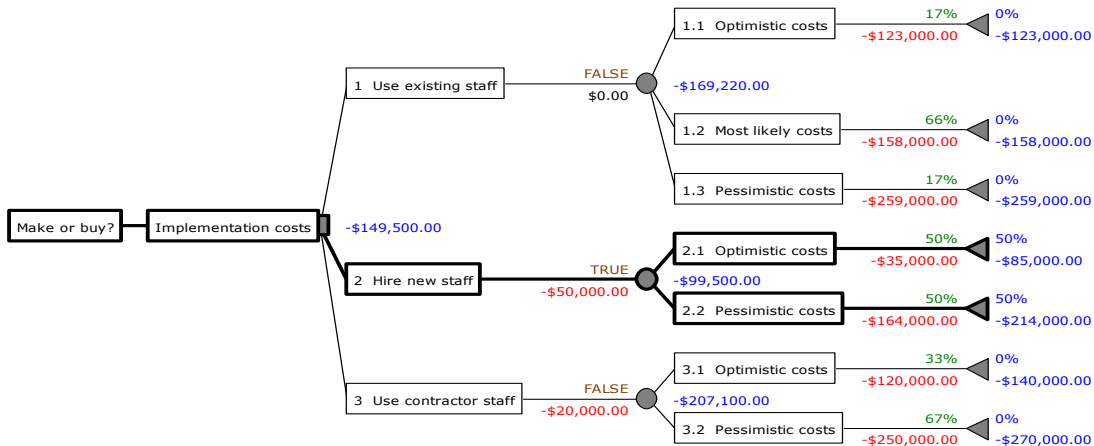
Make or buy?
Implementation costs
-$149,500.00

1 Use existing staff
FALSE
$0.00
-$169,220.00

1.1 Optimistic costs
17%
-$123,000.00
0%
-$123,000.00

1.2 Most likely costs
66%
-$158,000.00
0%
-$158,000.00

1.3 Pessimistic costs
17%
-$259,000.00
0%
-$259,000.00

2 Hire new staff
TRUE
-$50,000.00
-$99,500.00

2.1 Optimistic costs
50%
-$35,000.00
50%
-$85,000.00

2.2 Pessimistic costs
50%
-$164,000.00
50%
-$214,000.00

3 Use contractor staff
FALSE
-$20,000.00
-$207,100.00

3.1 Optimistic costs
33%
-$120,000.00
0%
-$140,000.00

3.2 Pessimistic costs
67%
-$250,000.00
0%
-$270,000.00